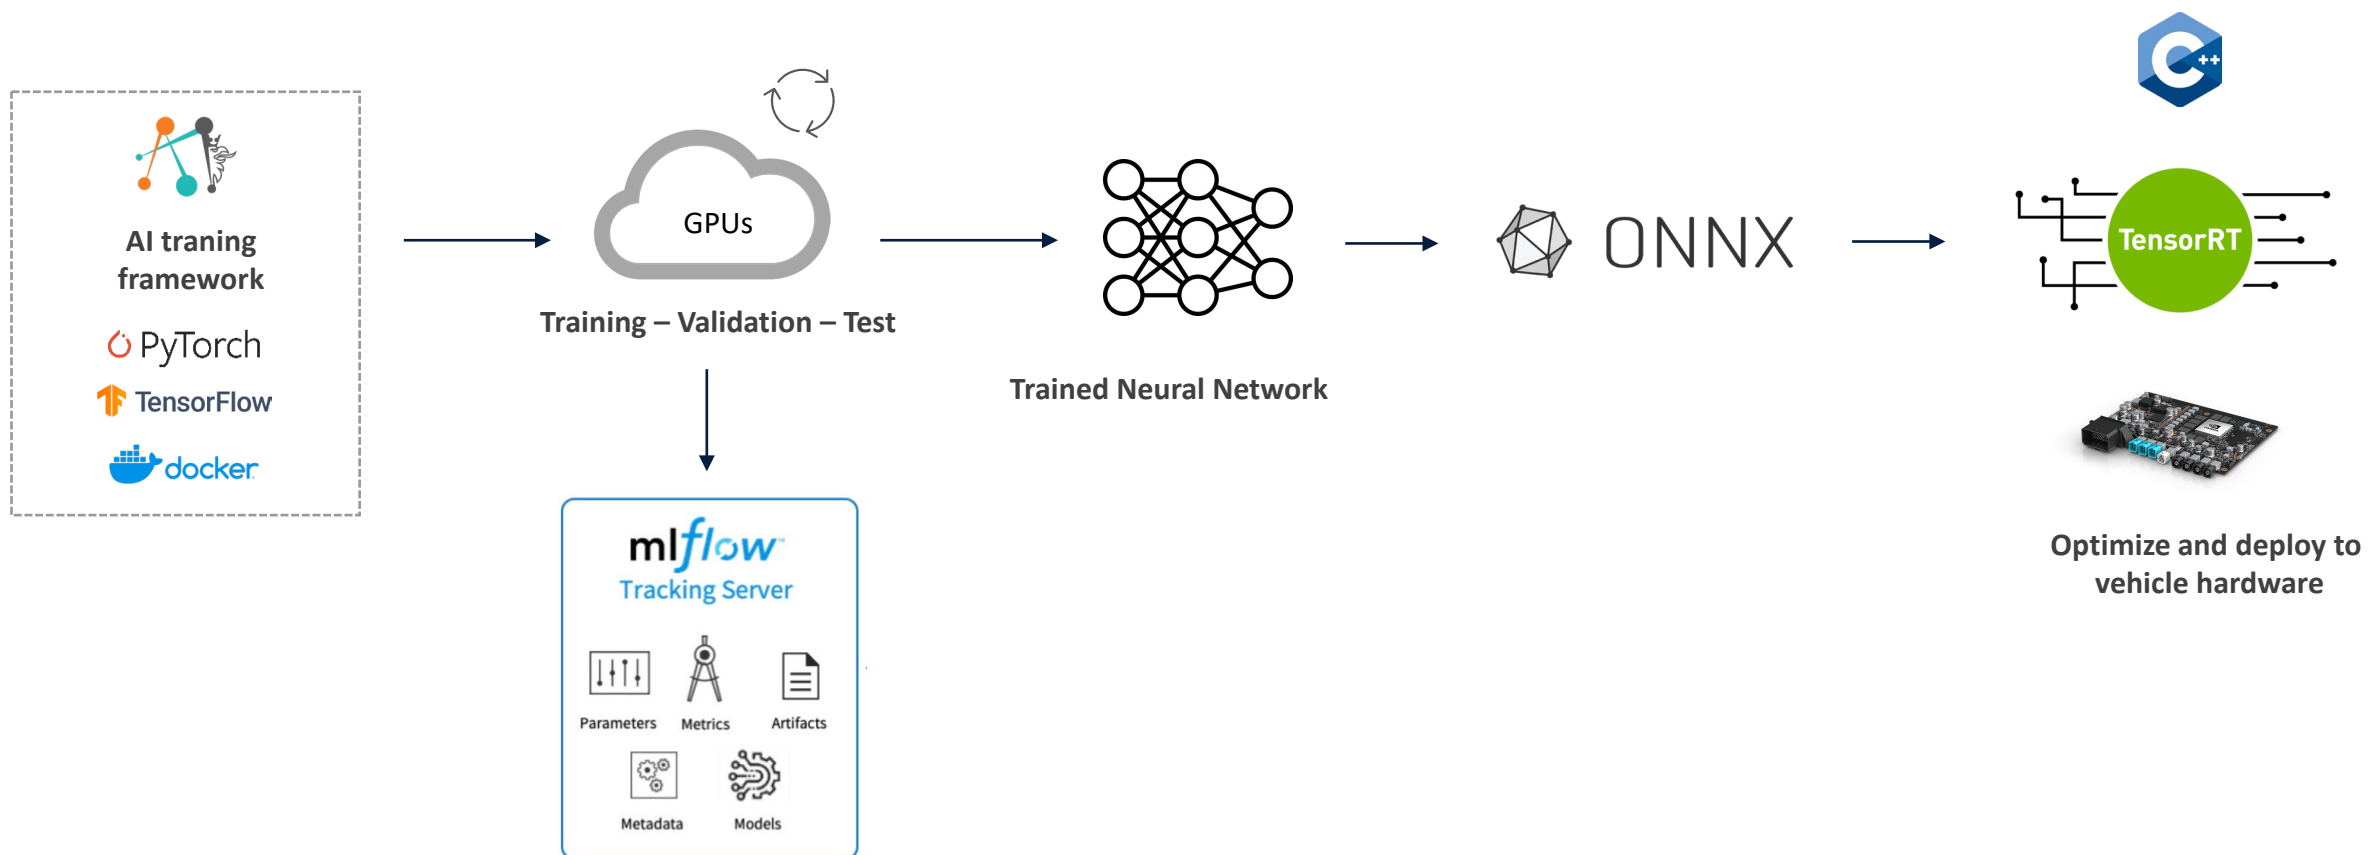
AI traning framework

PyTorch

TensorFlow

docker

GPUs

Training – Validation – Test

mlflow

Tracking Server

Parameters

Metrics

Artifacts

Metadata

Models

Trained Neural Network

ONNX

TensorRT

Optimize and deploy to vehicle hardware